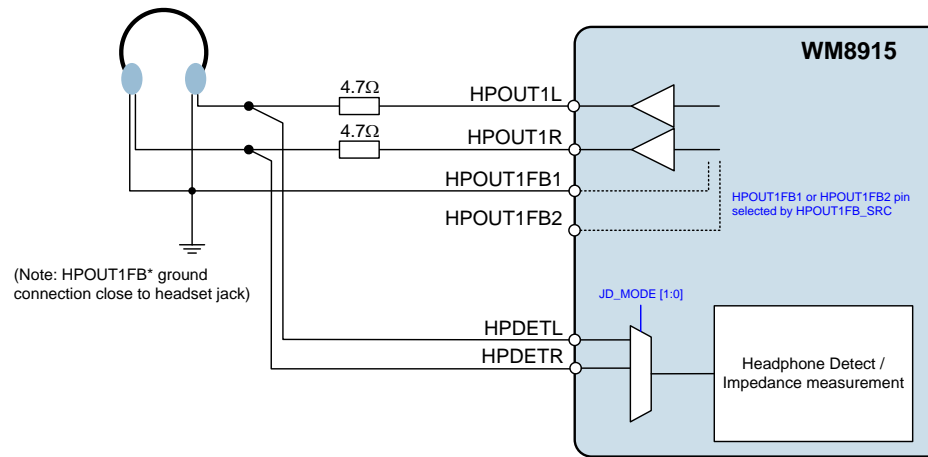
WM8915

4.7Ω

HPOUT1L

4.7Ω

HPOUT1R

HPOUT1FB1

HPOUT1FB2

HPOUT1FB1 or HPOUT1FB2 pin selected by HPOUT1FB_SRC

(Note: HPOUT1FB* ground connection close to headset jack)

JD_MODE [1:0]

HPDETL

HPDETR

Headphone Detect / Impedance measurement